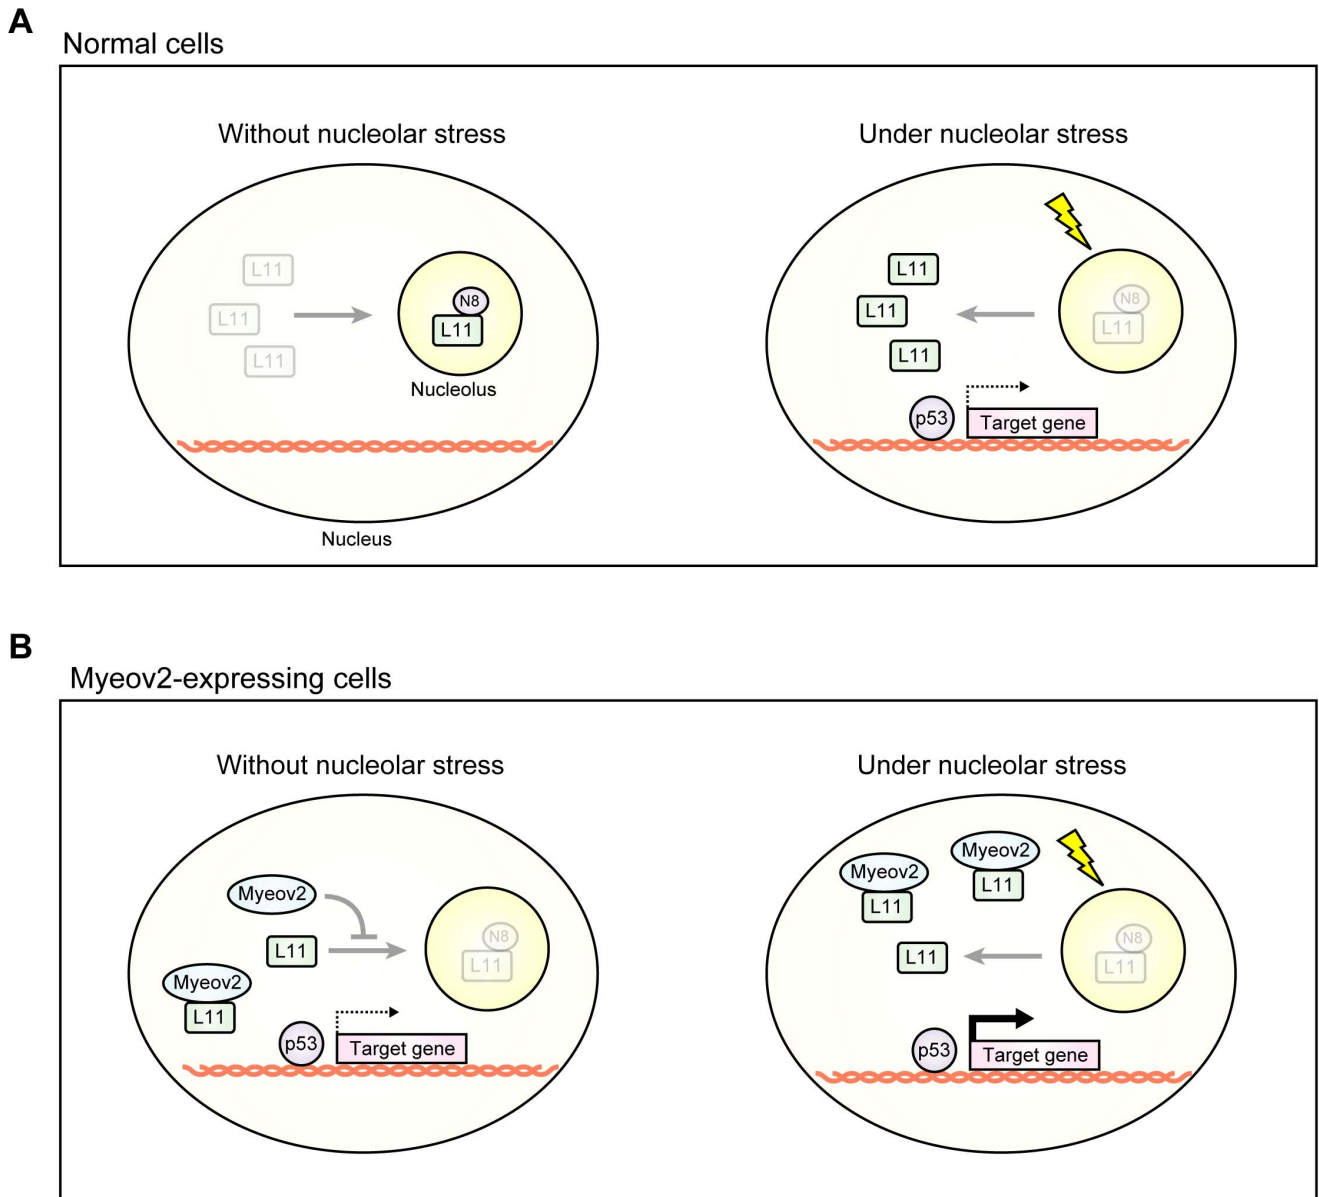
A

Normal cells

Without nucleolar stress

L11

L11

L11

N8

L11

Nucleolus

Nucleus

Under nucleolar stress

L11

L11

L11

N8

L11

p53

Target gene

B

Myeov2-expressing cells

Without nucleolar stress

Myeov2

L11

Myeov2

L11

N8

L11

p53

Target gene

Under nucleolar stress

Myeov2

L11

Myeov2

L11

L11

N8

L11

p53

Target gene